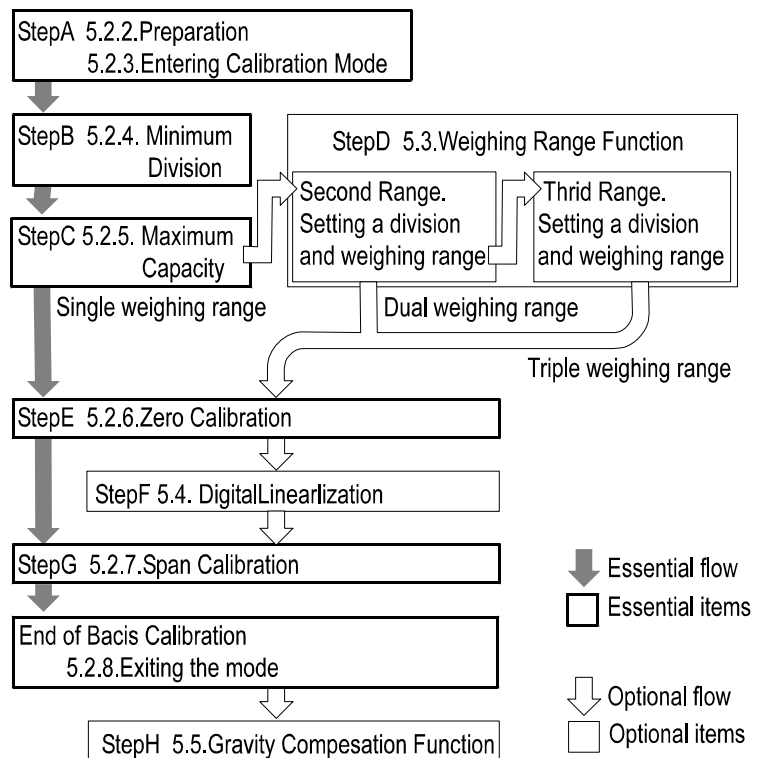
StepA 5.2.2.Preparation
5.2.3.Entering Calibration Mode

StepB 5.2.4. Minimum Division

StepD 5.3.Weighing Range Function

Second Range. Setting a division and weighing range

Thrid Range. Setting a division and weighing range

StepC 5.2.5. Maximum Capacity

Single weighing range

Dual weighing range

Triple weighing range

StepE 5.2.6.Zero Calibration

StepF 5.4. DigitalLinearlization

StepG 5.2.7.Span Calibration

Essential flow

Essential items

End of Bacis Calibration
5.2.8.Exiting the mode

Optional flow

Optional items

StepH 5.5.Gravity Compesation Function